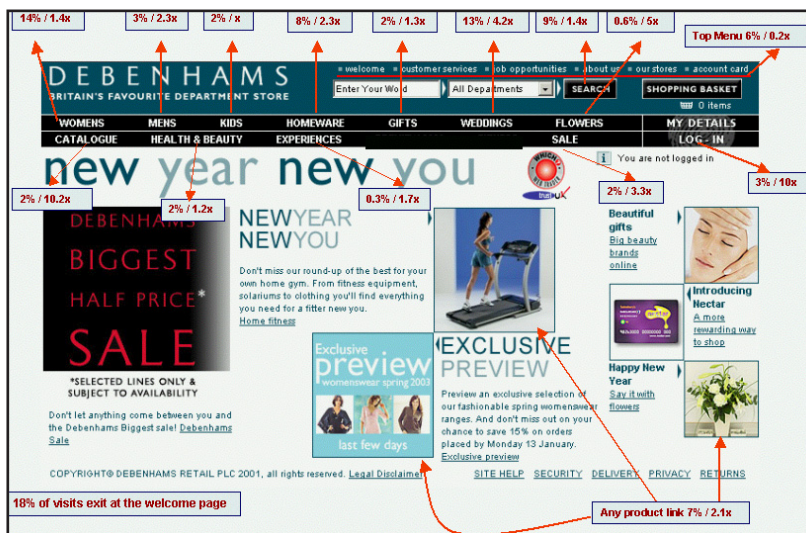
14% / 1.4x
3% / 2.3x
2% / x
8% / 2.3x
2% / 1.3x
13% / 4.2x
9% / 1.4x
0.6% / 5x
Top Menu 6% / 0.2x

DEBENHAMS
BRITAIN'S FAVOURITE DEPARTMENT STORE

welcome customer services job opportunities about us our stores account card

Enter Your Word
All Departments
SEARCH
SHOPPING BASKET
0 items

WOMENS MENS KIDS HOMEWARE GIFTS WEDDINGS FLOWERS MY DETAILS
CATALOGUE HEALTH & BEAUTY EXPERIENCES SALE LOG - IN

new year new you

You are not logged in

2% / 10.2x
2% / 1.2x
0.3% / 1.7x
2% / 3.3x
3% / 10x

DEBENHAMS BIGGEST HALF PRICE* SALE

*SELECTED LINES ONLY & SUBJECT TO AVAILABILITY

Don't let anything come between you and the Debenhams Biggest sale! Debenhams Sale

NEWYEAR NEWYOU

Don't miss our round-up of the best for your own home gym. From fitness equipment, solariums to clothing you'll find everything you need for a fitter new you.
Home fitness

Exclusive preview womenswear spring 2003
last few days

EXCLUSIVE PREVIEW

Preview an exclusive selection of our fashionable spring womenswear ranges. And don't miss out on your chance to save 15% on orders placed by Monday 13 January.
Exclusive preview

Beautiful gifts
Big beauty brands online

Introducing Nectar
A more rewarding way to shop

Happy New Year
Say it with flowers

COPYRIGHT© DEBENHAMS RETAIL PLC 2001, all rights reserved. Legal Disclaimer

SITE HELP SECURITY DELIVERY PRIVACY RETURNS

18% of visits exit at the welcome page

Any product link 7% / 2.1x